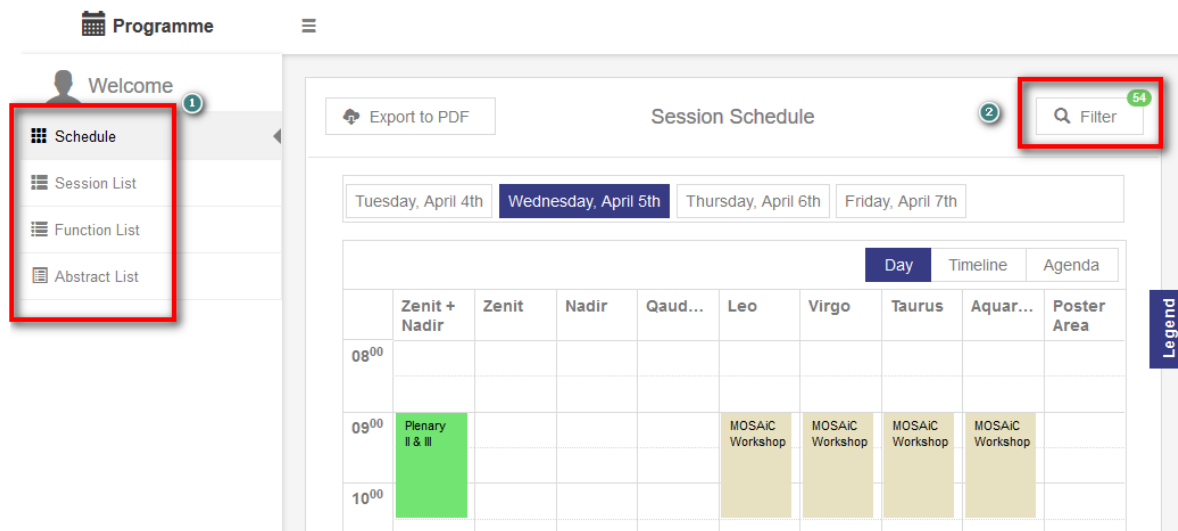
Programme

Welcome

1

Schedule

Session List

Function List

Abstract List

Export to PDF

Session Schedule

2

Filter 54

Tuesday, April 4th | Wednesday, April 5th | Thursday, April 6th | Friday, April 7th

Day | Timeline | Agenda

Legend

| | Zenit + Nadir | Zenit | Nadir | Qaud... | Leo | Virgo | Taurus | Aquar... | Poster Area |
|---|---|---|---|---|---|---|---|---|---|
| $08^{00}$ | | | | | | | | | |
| $09^{00}$ | Plenary II & III | | | | MOSAiC Workshop | MOSAiC Workshop | MOSAiC Workshop | MOSAiC Workshop | |
| $10^{00}$ | | | | | | | | | |